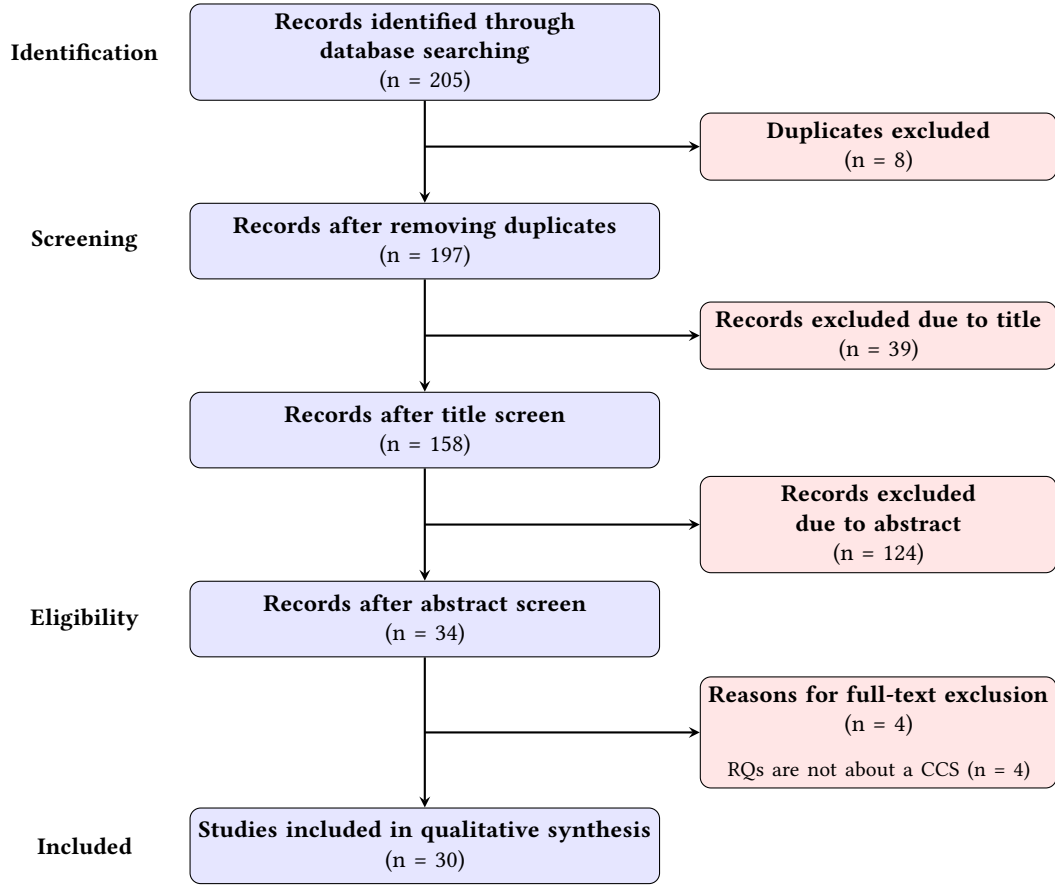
Identification

Records identified through database searching
(n = 205)

Duplicates excluded
(n = 8)

Screening

Records after removing duplicates
(n = 197)

Records excluded due to title
(n = 39)

Records after title screen
(n = 158)

Records excluded due to abstract
(n = 124)

Eligibility

Records after abstract screen
(n = 34)

Reasons for full-text exclusion
(n = 4)

RQs are not about a CCS (n = 4)

Included

Studies included in qualitative synthesis
(n = 30)